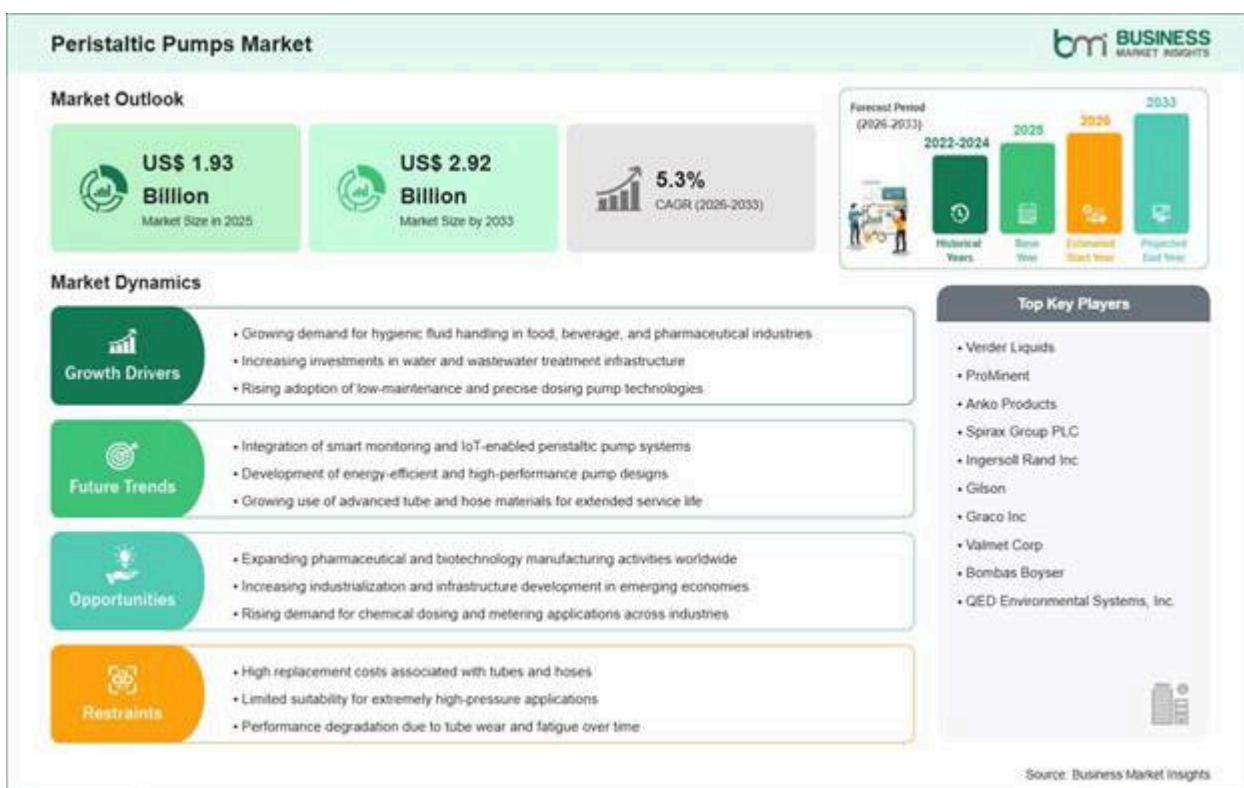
Peristaltic Pumps Market

bmi BUSINESS MARKET INSIGHTS

Market Outlook

US$ 1.93 Billion
Market Size in 2025

US$ 2.92 Billion
Market Size by 2033

5.3%
CAGR (2026-2033)

Forecast Period (2026-2033)

2022-2024
Historical Years

2025
Base Year

2026
Estimated Start Year

2033
Projected End Year

Market Dynamics

Growth Drivers
• Growing demand for hygienic fluid handling in food, beverage, and pharmaceutical industries
• Increasing investments in water and wastewater treatment infrastructure
• Rising adoption of low-maintenance and precise dosing pump technologies

Future Trends
• Integration of smart monitoring and IoT-enabled peristaltic pump systems
• Development of energy-efficient and high-performance pump designs
• Growing use of advanced tube and hose materials for extended service life

Opportunities
• Expanding pharmaceutical and biotechnology manufacturing activities worldwide
• Increasing industrialization and infrastructure development in emerging economies
• Rising demand for chemical dosing and metering applications across industries

Restraints
• High replacement costs associated with tubes and hoses
• Limited suitability for extremely high-pressure applications
• Performance degradation due to tube wear and fatigue over time

Top Key Players
• Verder Liquids
• ProMinent
• Anko Products
• Spirax Group PLC
• Ingersoll Rand Inc
• Gilson
• Graco Inc
• Valmet Corp
• Bombas Boyser
• QED Environmental Systems, Inc.

Source: Business Market Insights